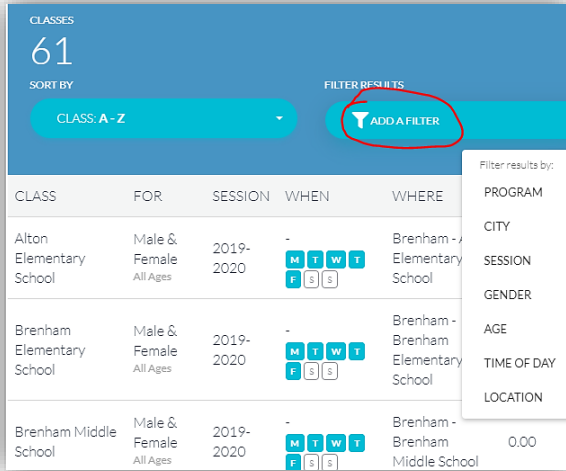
CLASSES
61
SORT BY
CLASS: A - Z
FILTER RESULTS
ADD A FILTER

Filter results by:
PROGRAM
CITY
SESSION
GENDER
AGE
TIME OF DAY
LOCATION

| CLASS | FOR | SESSION | WHEN | WHERE | |
|---|---|---|---|---|---|
| Alton Elementary School | Male & Female All Ages | 2019-2020 | - M T W T F S S | Brenham - A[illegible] Elementary School | |
| Brenham Elementary School | Male & Female All Ages | 2019-2020 | - M T W T F S S | Brenham - Brenham Elementary School | |
| Brenham Middle School | Male & Female All Ages | 2019-2020 | - M T W T F S S | Brenham - Brenham Middle School | 0.00 |